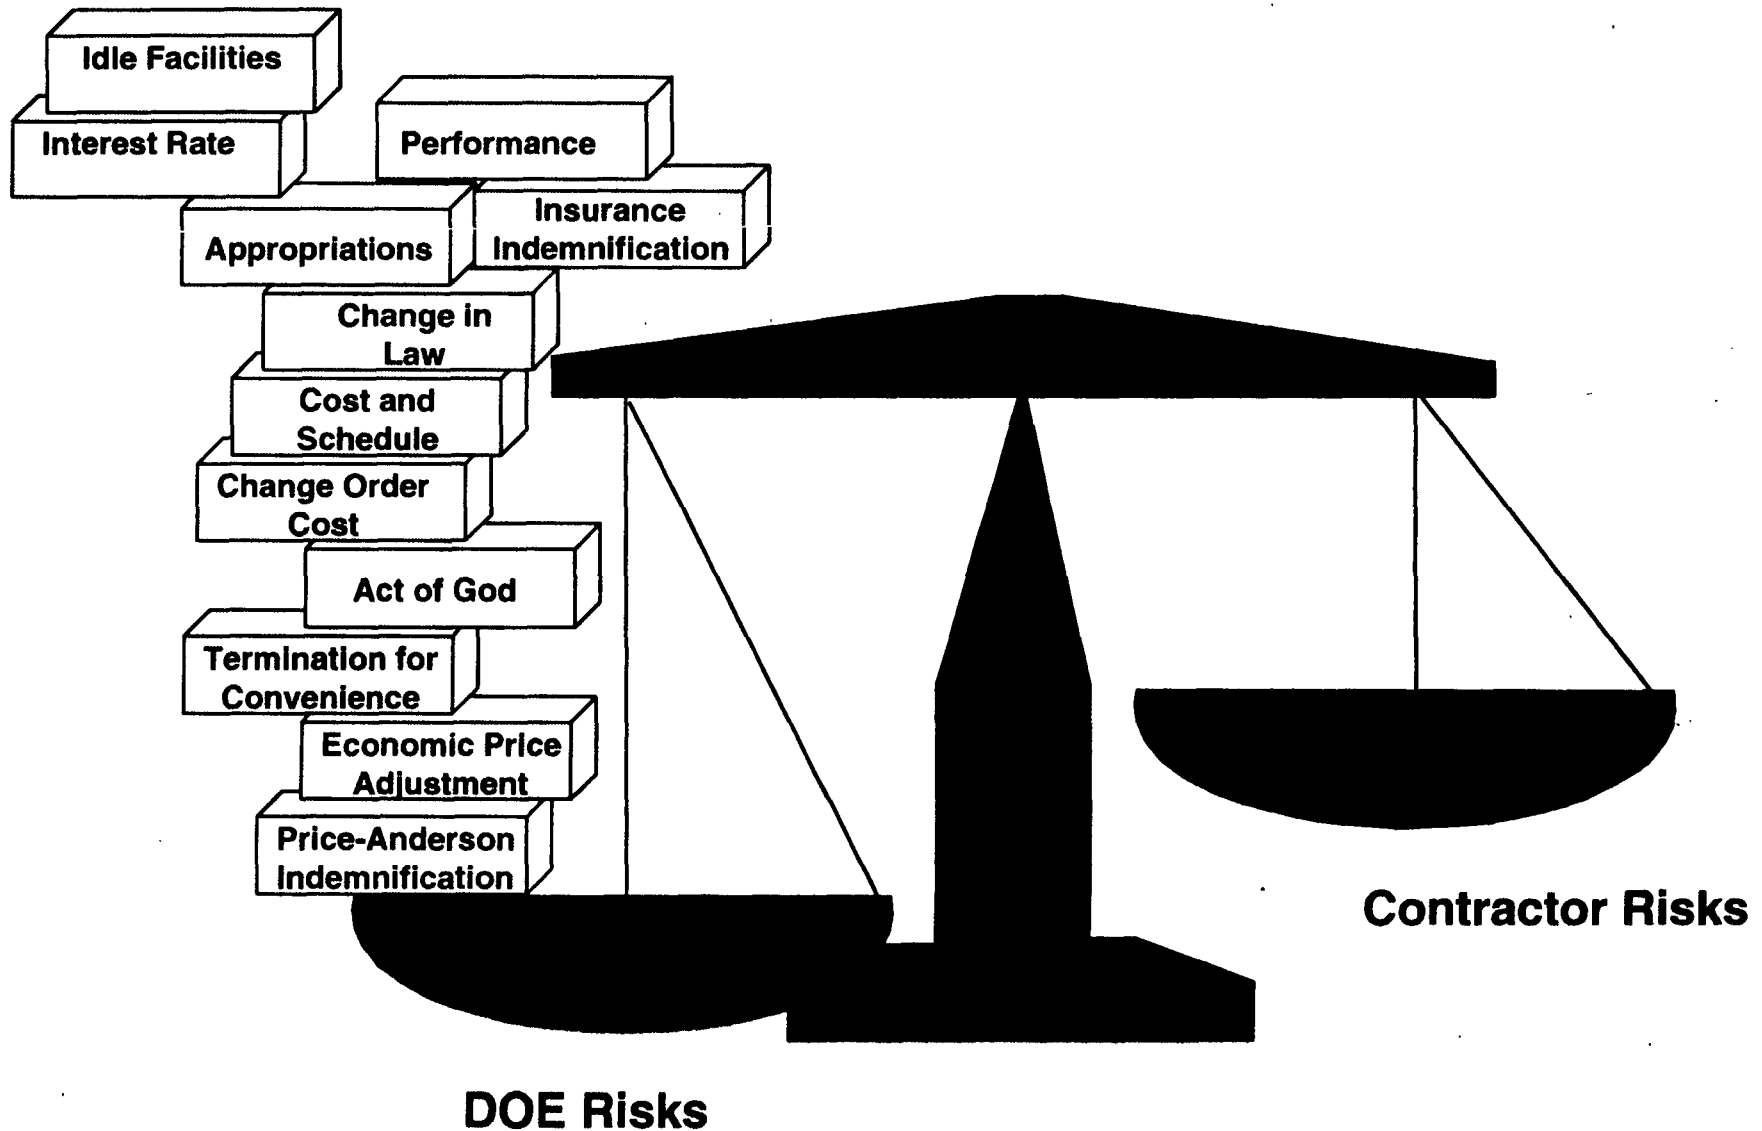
Idle Facilities

Interest Rate

Performance

Appropriations

Insurance Indemnification

Change in Law

Cost and Schedule

Change Order Cost

Act of God

Termination for Convenience

Economic Price Adjustment

Price-Anderson Indemnification

Contractor Risks

DOE Risks